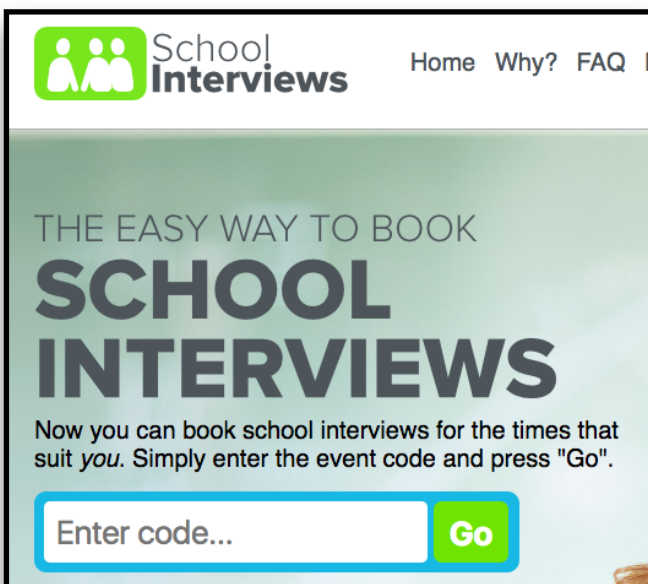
School Interviews

Home Why? FAQ

THE EASY WAY TO BOOK
SCHOOL INTERVIEWS

Now you can book school interviews for the times that suit *you*. Simply enter the event code and press "Go".

Enter code...

Go